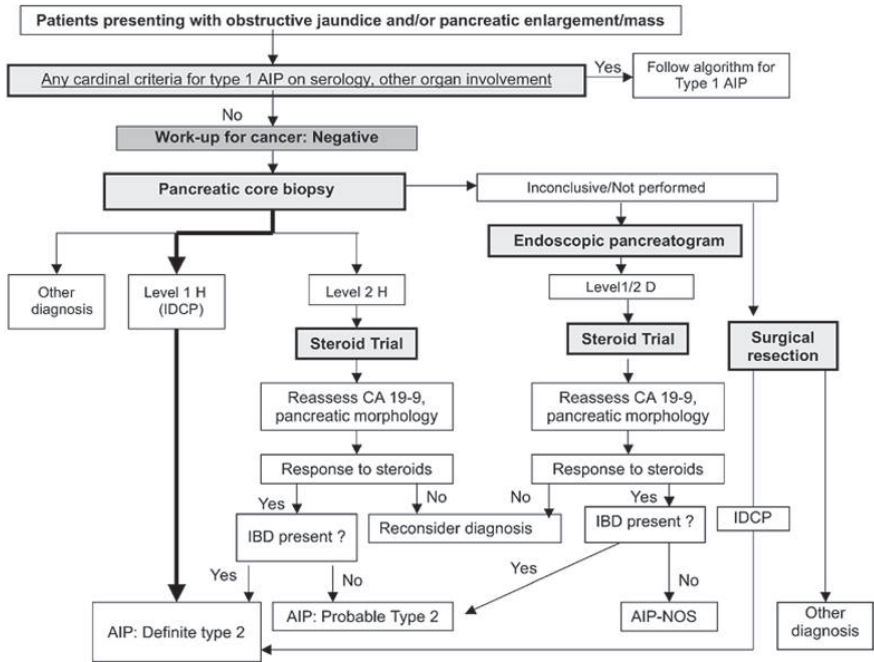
Patients presenting with obstructive jaundice and/or pancreatic enlargement/mass

Any cardinal criteria for type 1 AIP on serology, other organ involvement

Yes

Follow algorithm for Type 1 AIP

No

Work-up for cancer: Negative

Pancreatic core biopsy

Inconclusive/Not performed

Endoscopic pancreatogram

Other diagnosis

Level 1 H (IDCP)

Level 2 H

Level1/2 D

Steroid Trial

Steroid Trial

Surgical resection

Reassess CA 19-9, pancreatic morphology

Reassess CA 19-9, pancreatic morphology

Response to steroids

Response to steroids

Yes

No

No

Yes

IBD present ?

Reconsider diagnosis

IBD present ?

IDCP

Yes

No

Yes

No

AIP: Probable Type 2

AIP-NOS

Other diagnosis

AIP: Definite type 2